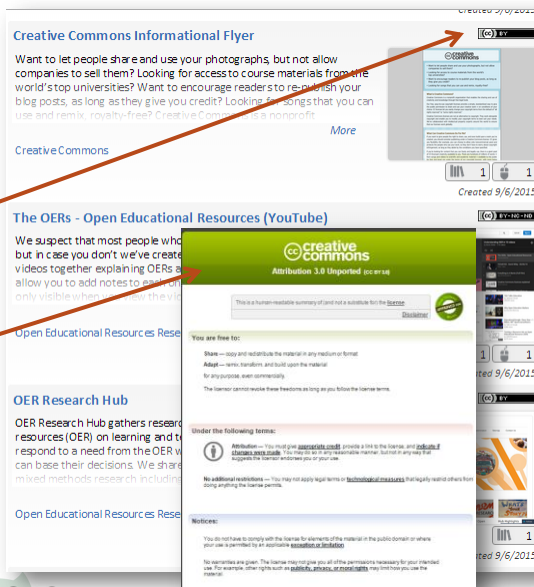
Created 9/6/2015

Creative Commons Informational Flyer

Want to let people share and use your photographs, but not allow companies to sell them? Looking for access to course materials from the world's top universities? Want to encourage readers to re-publish your blog posts, as long as they give you credit? Looking for songs that you can use and remix, royalty-free? Creative Commons is a nonprofit

More

Creative Commons

1 1

Created 9/6/2015

The OERs - Open Educational Resources (YouTube)

We suspect that most people who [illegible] but in case you don't we've create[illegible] videos together explaining OERs a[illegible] allow you to add notes to each on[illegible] only visible when you view the vid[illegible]

Open Educational Resources Rese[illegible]

1 1

Created 9/6/2015

OER Research Hub

OER Research Hub gathers researc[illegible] resources (OER) on learning and t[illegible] respond to a need from the OER w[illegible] can base their decisions. We share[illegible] mixed methods research including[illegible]

Open Educational Resources Rese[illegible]

1 1

Created 9/6/2015

creative commons

Attribution 3.0 Unported (CC BY 3.0)

This is a human-readable summary of (and not a substitute for) the license. Disclaimer

You are free to:

Share — copy and redistribute the material in any medium or format

Adapt — remix, transform, and build upon the material for any purpose, even commercially.

The licensor cannot revoke these freedoms as long as you follow the license terms.

Under the following terms:

Attribution — You must give appropriate credit, provide a link to the license, and indicate if changes were made. You may do so in any reasonable manner, but not in any way that suggests the licensor endorses you or your use.

No additional restrictions — You may not apply legal terms or technological measures that legally restrict others from doing anything the license permits.

Notices:

You do not have to comply with the license for elements of the material in the public domain or where your use is permitted by an applicable exception or limitation.

No warranties are given. The license may not give you all of the permissions necessary for your intended use. For example, other rights such as publicity, privacy, or moral rights may limit how you use the material.